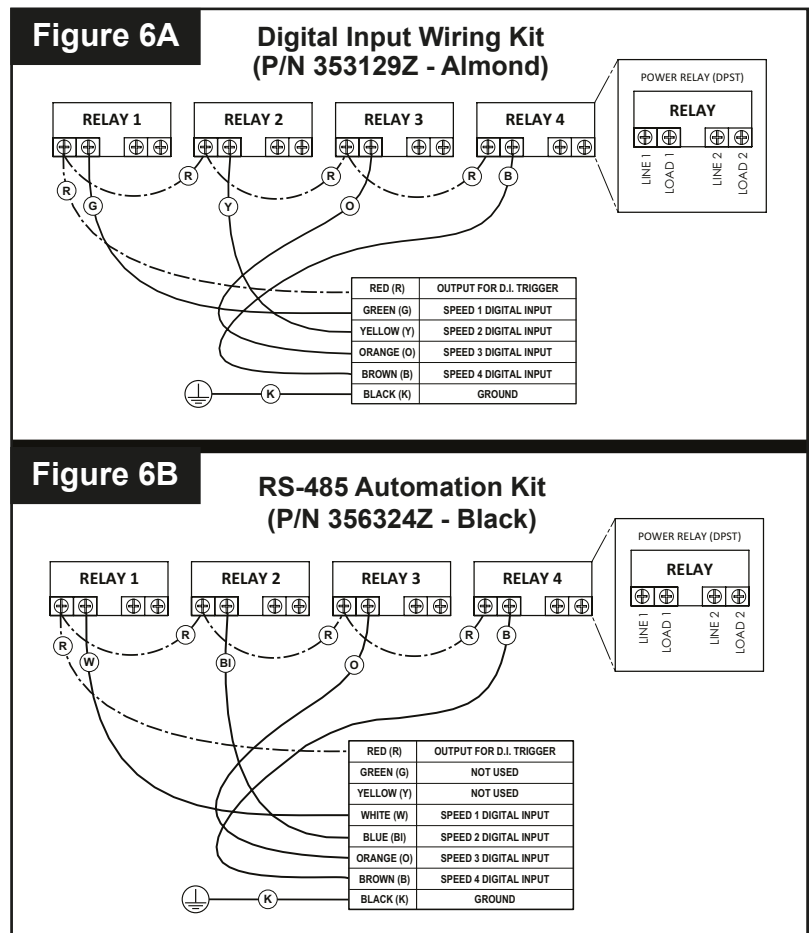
Figure 6A

Digital Input Wiring Kit
(P/N 353129Z - Almond)

RELAY 1
RELAY 2
RELAY 3
RELAY 4

POWER RELAY (DPST)
RELAY
LINE 1
LOAD 1
LINE 2
LOAD 2

R
G
R
Y
R
O
R
B

| RED (R) | OUTPUT FOR D.I. TRIGGER |
|---|---|
| GREEN (G) | SPEED 1 DIGITAL INPUT |
| YELLOW (Y) | SPEED 2 DIGITAL INPUT |
| ORANGE (O) | SPEED 3 DIGITAL INPUT |
| BROWN (B) | SPEED 4 DIGITAL INPUT |
| BLACK (K) | GROUND |

K

Figure 6B

RS-485 Automation Kit
(P/N 356324Z - Black)

RELAY 1
RELAY 2
RELAY 3
RELAY 4

POWER RELAY (DPST)
RELAY
LINE 1
LOAD 1
LINE 2
LOAD 2

R
W
R
Bl
R
O
R
B

| RED (R) | OUTPUT FOR D.I. TRIGGER |
|---|---|
| GREEN (G) | NOT USED |
| YELLOW (Y) | NOT USED |
| WHITE (W) | SPEED 1 DIGITAL INPUT |
| BLUE (Bl) | SPEED 2 DIGITAL INPUT |
| ORANGE (O) | SPEED 3 DIGITAL INPUT |
| BROWN (B) | SPEED 4 DIGITAL INPUT |
| BLACK (K) | GROUND |

K